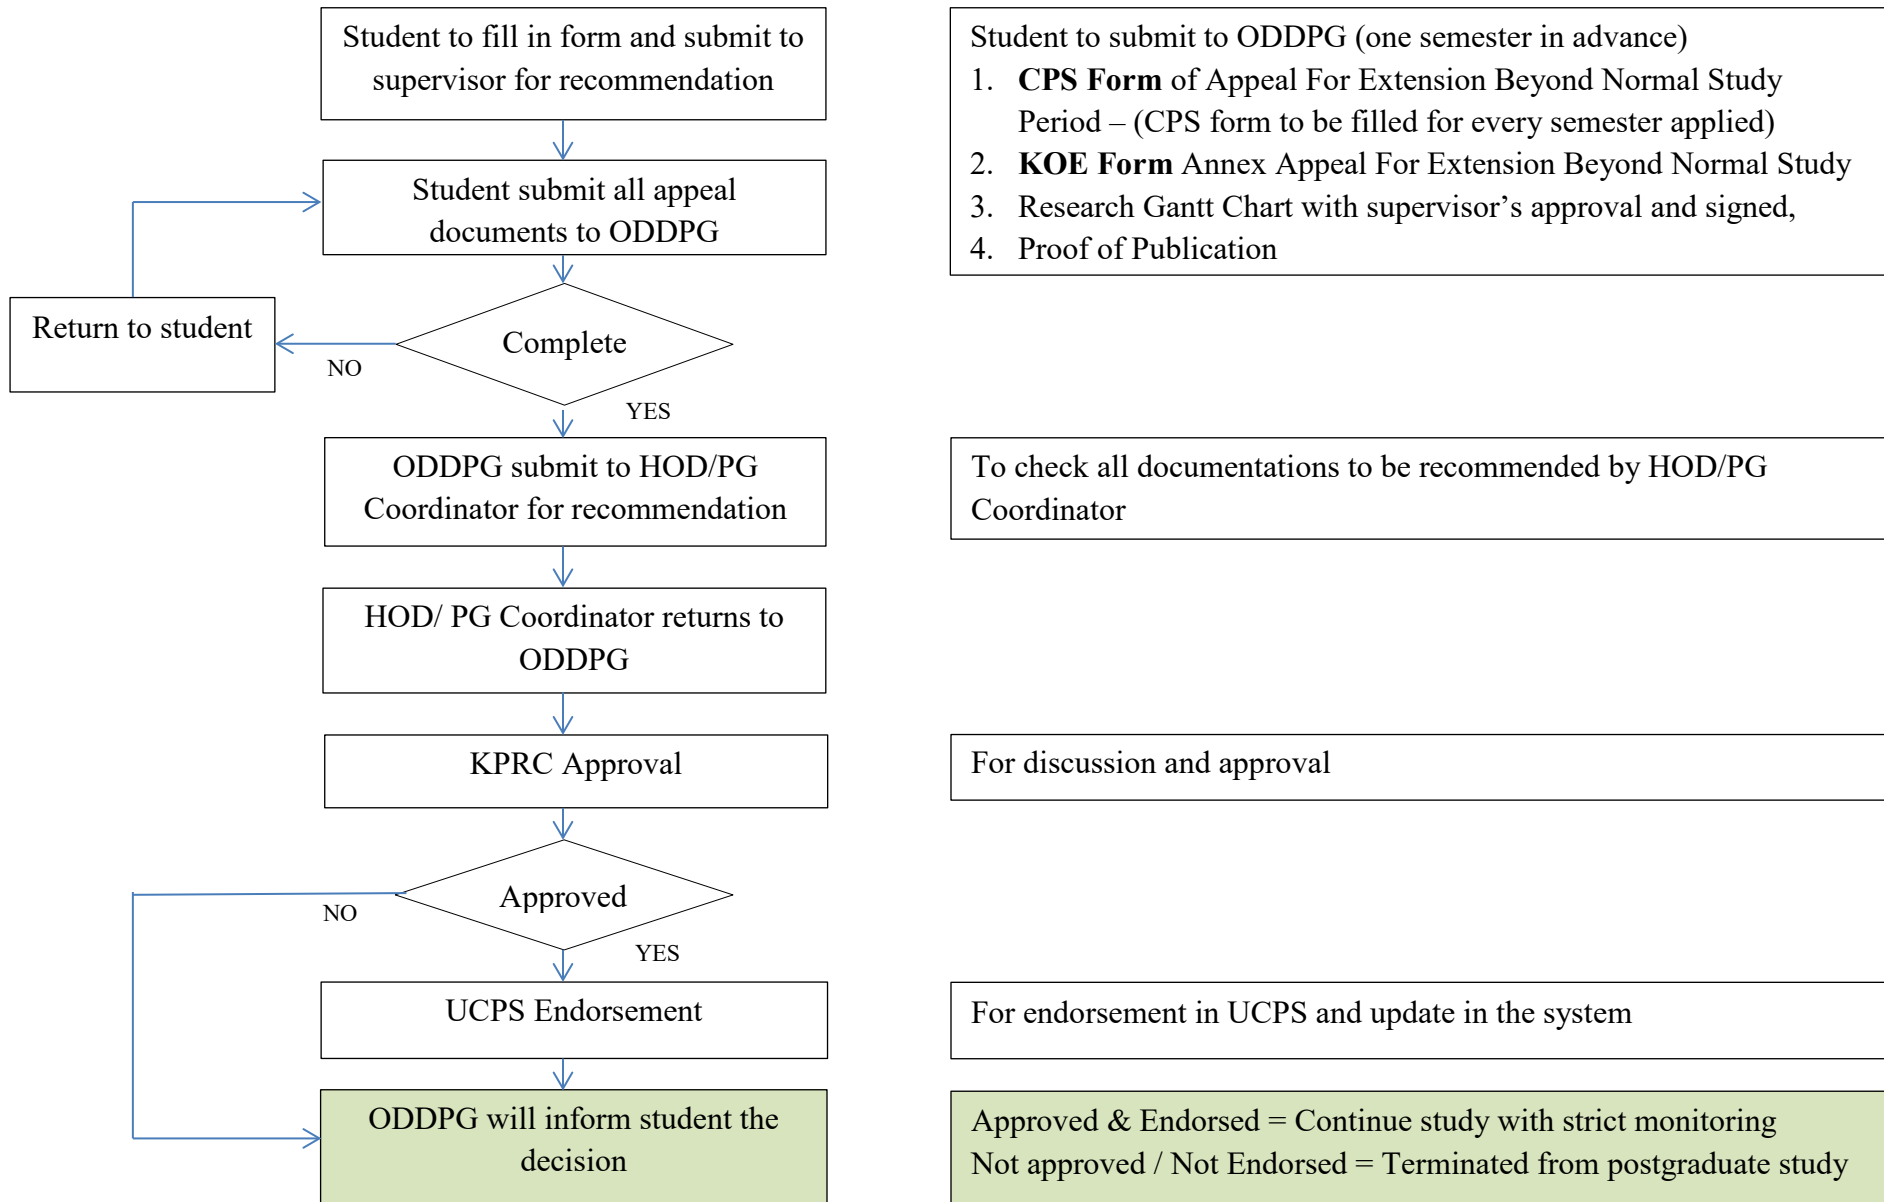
Student to fill in form and submit to supervisor for recommendation

Student submit all appeal documents to ODDPG

Return to student

Complete

NO

YES

ODDPG submit to HOD/PG Coordinator for recommendation

HOD/ PG Coordinator returns to ODDPG

KPRC Approval

Approved

NO

YES

UCPS Endorsement

ODDPG will inform student the decision

Student to submit to ODDPG (one semester in advance)
1. **CPS Form** of Appeal For Extension Beyond Normal Study Period – (CPS form to be filled for every semester applied)
2. **KOE Form** Annex Appeal For Extension Beyond Normal Study
3. Research Gantt Chart with supervisor’s approval and signed,
4. Proof of Publication

To check all documentations to be recommended by HOD/PG Coordinator

For discussion and approval

For endorsement in UCPS and update in the system

Approved & Endorsed = Continue study with strict monitoring
Not approved / Not Endorsed = Terminated from postgraduate study